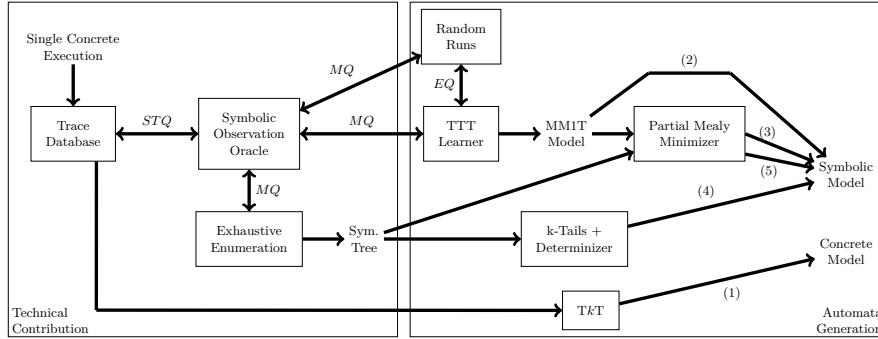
Single Concrete Execution

Trace Database

$STQ$

Symbolic Observation Oracle

$MQ$

$MQ$

$MQ$

Exhaustive Enumeration

Sym. Tree

Random Runs

$EQ$

TTT Learner

MM1T Model

(2)

Partial Mealy Minimizer

(3)

(5)

Symbolic Model

(4)

k-Tails + Determinizer

Concrete Model

(1)

T$k$T

Technical Contribution

Automata Generation